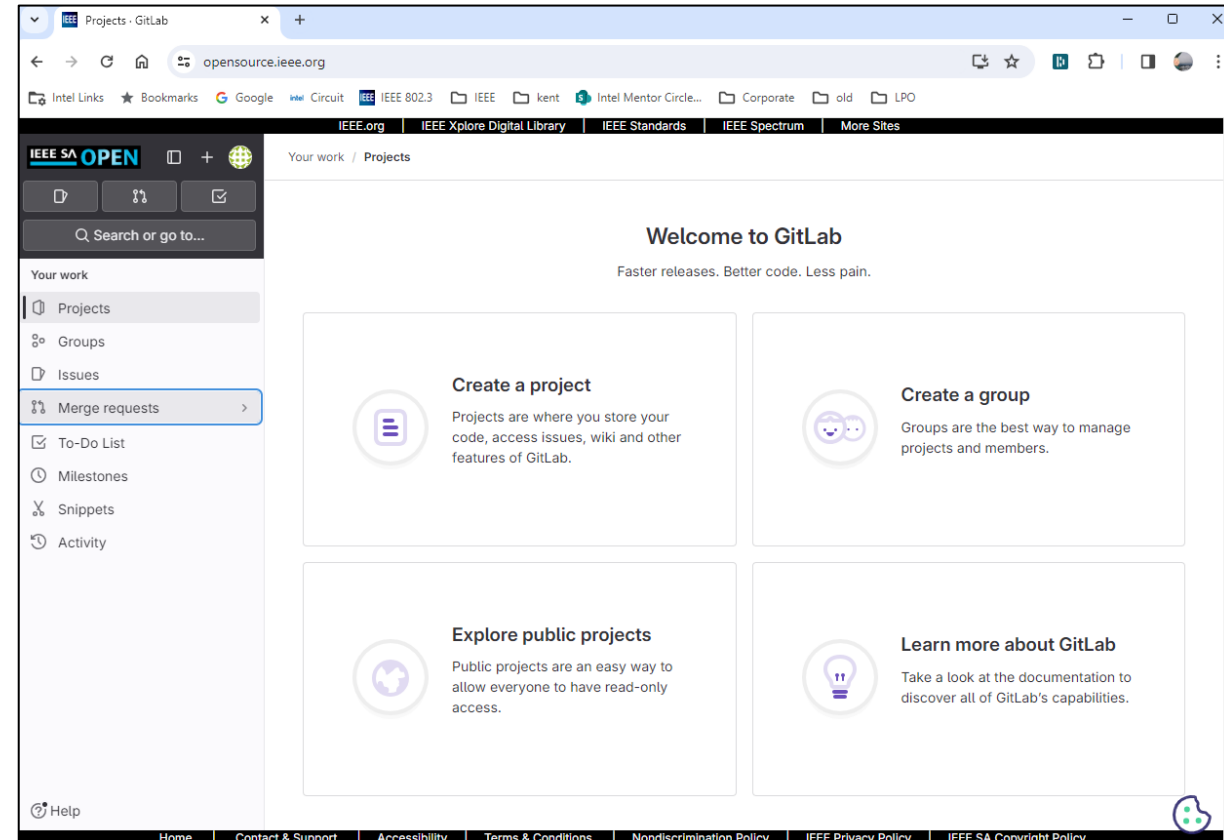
Projects · GitLab

opensource.ieee.org

Intel Links Bookmarks Google Circuit IEEE 802.3 IEEE kent Intel Mentor Circle... Corporate old LPO

IEEE.org | IEEE Xplore Digital Library | IEEE Standards | IEEE Spectrum | More Sites

IEEE SA OPEN

Search or go to...

Your work

Projects
Groups
Issues
Merge requests
To-Do List
Milestones
Snippets
Activity

Help

Your work / Projects

Welcome to GitLab

Faster releases. Better code. Less pain.

Create a project

Projects are where you store your code, access issues, wiki and other features of GitLab.

Create a group

Groups are the best way to manage projects and members.

Explore public projects

Public projects are an easy way to allow everyone to have read-only access.

Learn more about GitLab

Take a look at the documentation to discover all of GitLab's capabilities.

Home | Contact & Support | Accessibility | Terms & Conditions | Nondiscrimination Policy | IEEE Privacy Policy | IEEE SA Copyright Policy